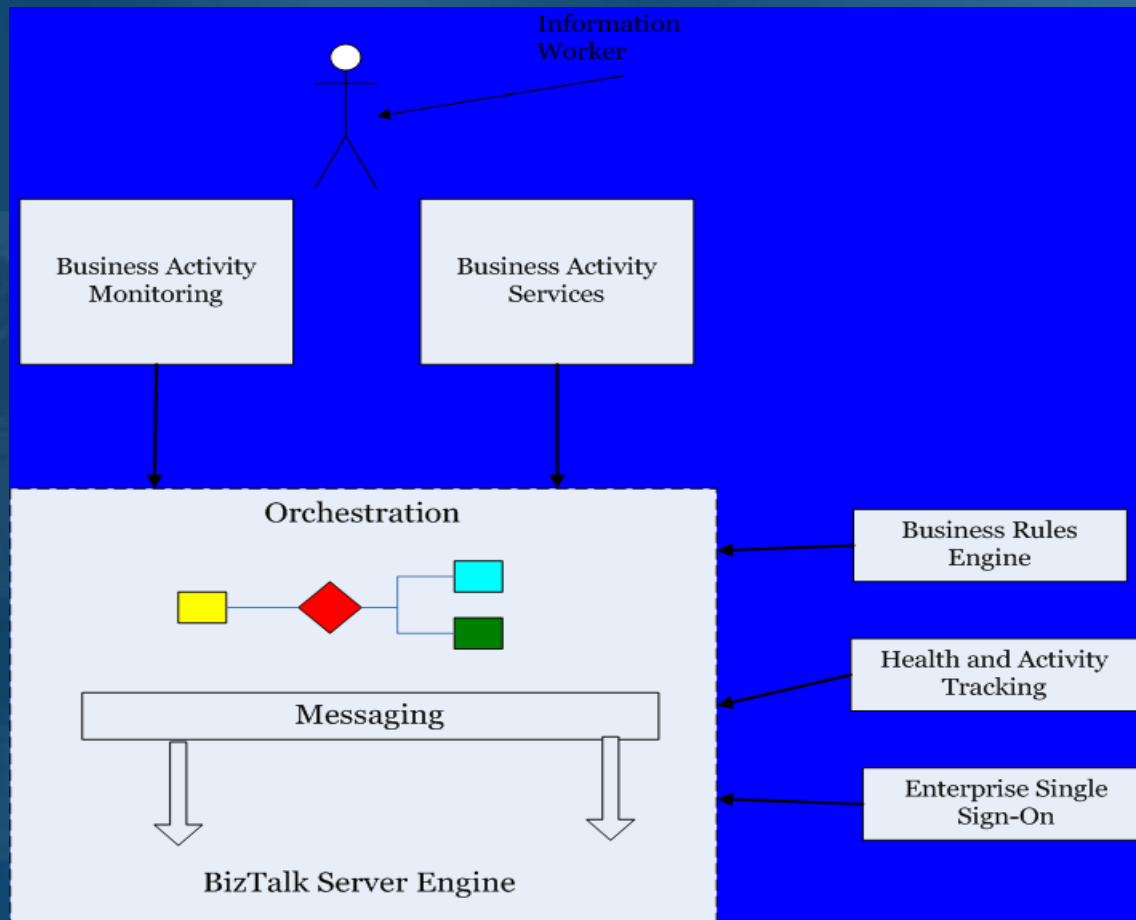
Information Worker

Business Activity Monitoring

Business Activity Services

Orchestration

Business Rules Engine

Health and Activity Tracking

Messaging

Enterprise Single Sign-On

BizTalk Server Engine